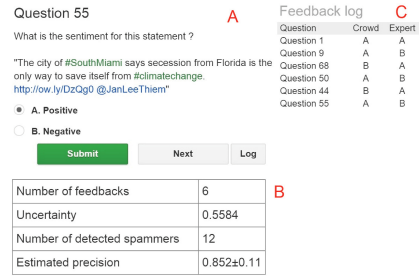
Question 55

A

What is the sentiment for this statement ?

"The city of #SouthMiami says secession from Florida is the only way to save itself from #climatechange. http://ow.ly/DzQg0 @JanLeeThiem"

A. Positive

B. Negative

Submit

Next

Log

Feedback log

C

| Question | Crowd | Expert |
|---|---|---|
| Question 1 | A | A |
| Question 9 | A | B |
| Question 68 | B | A |
| Question 50 | A | B |
| Question 44 | B | A |
| Question 55 | A | B |

B

| Number of feedbacks | 6 |
|---|---|
| Uncertainty | 0.5584 |
| Number of detected spammers | 12 |
| Estimated precision | 0.852±0.11 |